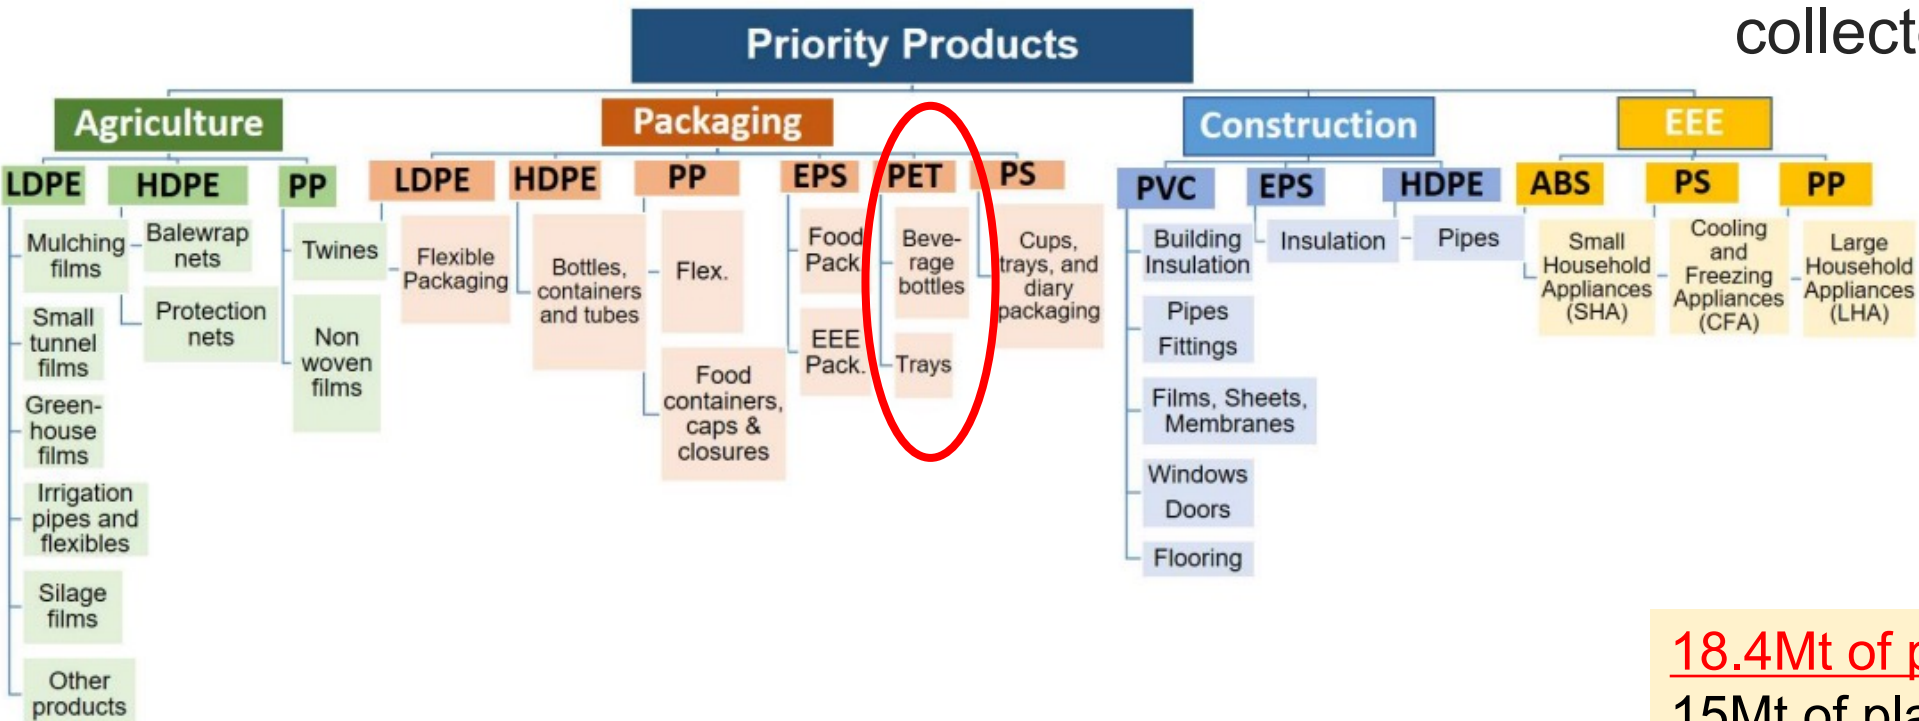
collect

Priority Products

Agriculture

LDPE

Mulching films

Small tunnel films

Green-house films

Irrigation pipes and flexibles

Silage films

Other products

HDPE

Balewrap nets

Protection nets

PP

Twines

Non woven films

Packaging

LDPE

Flexible Packaging

HDPE

Bottles, containers and tubes

PP

Flex.

Food containers, caps & closures

EPS

Food Pack

EEE Pack.

PET

Beverage bottles

Trays

PS

Cups, trays, and diary packaging

Construction

PVC

Building Insulation

Pipes Fittings

Films, Sheets, Membranes

Windows Doors

Flooring

EPS

Insulation

HDPE

Pipes

EEE

ABS

Small Household Appliances (SHA)

PS

Cooling and Freezing Appliances (CFA)

PP

Large Household Appliances (LHA)

18.4Mt of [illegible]

15Mt of pla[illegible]